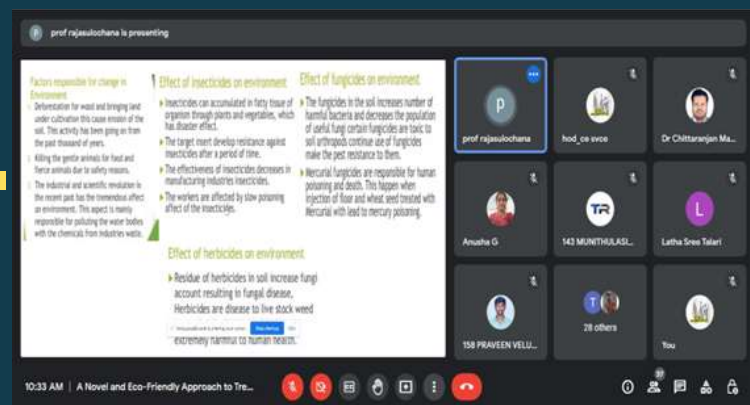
prof rajasulochana is presenting

Factors responsible for change in Environment

Deforestation for wood and bringing land under cultivation this cause erosion of the soil. This activity has been going on from the past thousand of years.

Killing the gentle animals for food and fierce animals due to safety reasons.

The industrial and scientific revolution in the recent past has the tremendous affect on environment. This aspect is mainly responsible for polluting the water bodies with the chemicals from industries waste.

Effect of insecticides on environment

Insecticides can accumulated in fatty tissue of organism through plants and vegetables, which has disaster effect.

The target insect develop resistance against insecticides after a period of time.

The effectiveness of insecticides decreases in manufacturing industries insecticides.

The workers are affected by slow poisoning affect of the insecticides.

Effect of fungicides on environment

The fungicides in the soil increases number of harmful bacteria and decreases the population of useful fungi certain fungicides are toxic to soil arthropods continue use of fungicides make the pest resistance to them.

Mercurial fungicides are responsible for human poisoning and death. This happen when injection of flour and wheat seed treated with Mercurial with lead to mercury poisoning.

Effect of herbicides on environment

Residue of herbicides in soil increase fungi account resulting in fungal disease, Herbicides are disease to live stock weed extremely harmful to human health.

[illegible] Stop sharing Hide

prof rajasulochana

hod_ce svce

Dr Chittaranjan Ma...

Anusha G

TR

143 MUNITHULASI...

L

Latha Sree Talari

158 PRAVEEN VELU...

28 others

You

10:33 AM | A Novel and Eco-Friendly Approach to Tre...

37